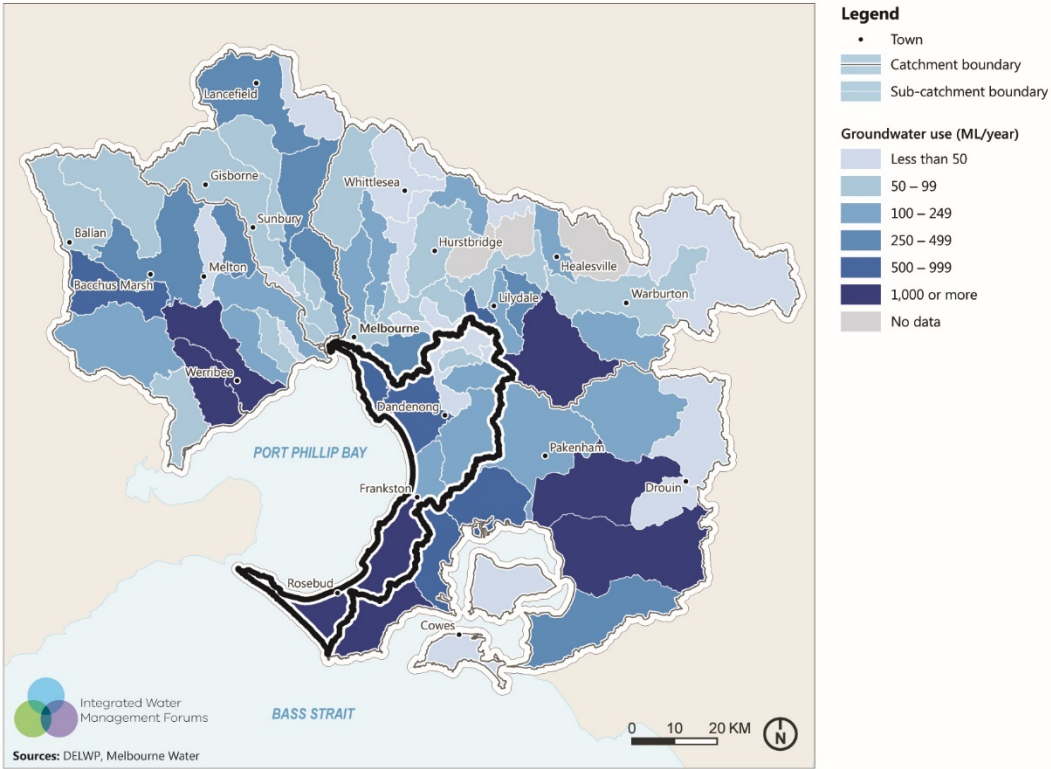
Legend
Town
Catchment boundary
Sub-catchment boundary

Groundwater use (ML/year)
Less than 50
50 – 99
100 – 249
250 – 499
500 – 999
1,000 or more
No data

Lancefield
Gisborne
Whittlesea
Sunbury
Ballan
Hurstbridge
Healesville
Melton
Bacchus Marsh
Warburton
Lilydale
Melbourne
Werribee
Dandenong
PORT PHILLIP BAY
Pakenham
Frankston
Drouin
Rosebud
Cowes

Integrated Water Management Forums

BASS STRAIT

0 10 20 KM
N

Sources: DELWP, Melbourne Water